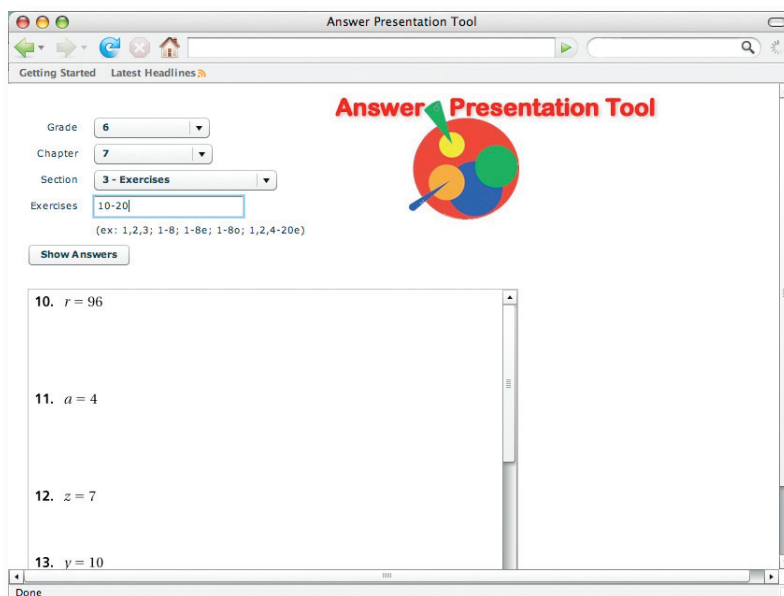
Answer Presentation Tool

Getting Started Latest Headlines

Answer Presentation Tool

Grade 6

Chapter 7

Section 3 - Exercises

Exercises 10-20

(ex: 1,2,3; 1-8; 1-8e; 1-8o; 1,2,4-20e)

Show Answers

**10.** $r = 96$

**11.** $a = 4$

**12.** $z = 7$

**13.** $y = 10$

Done